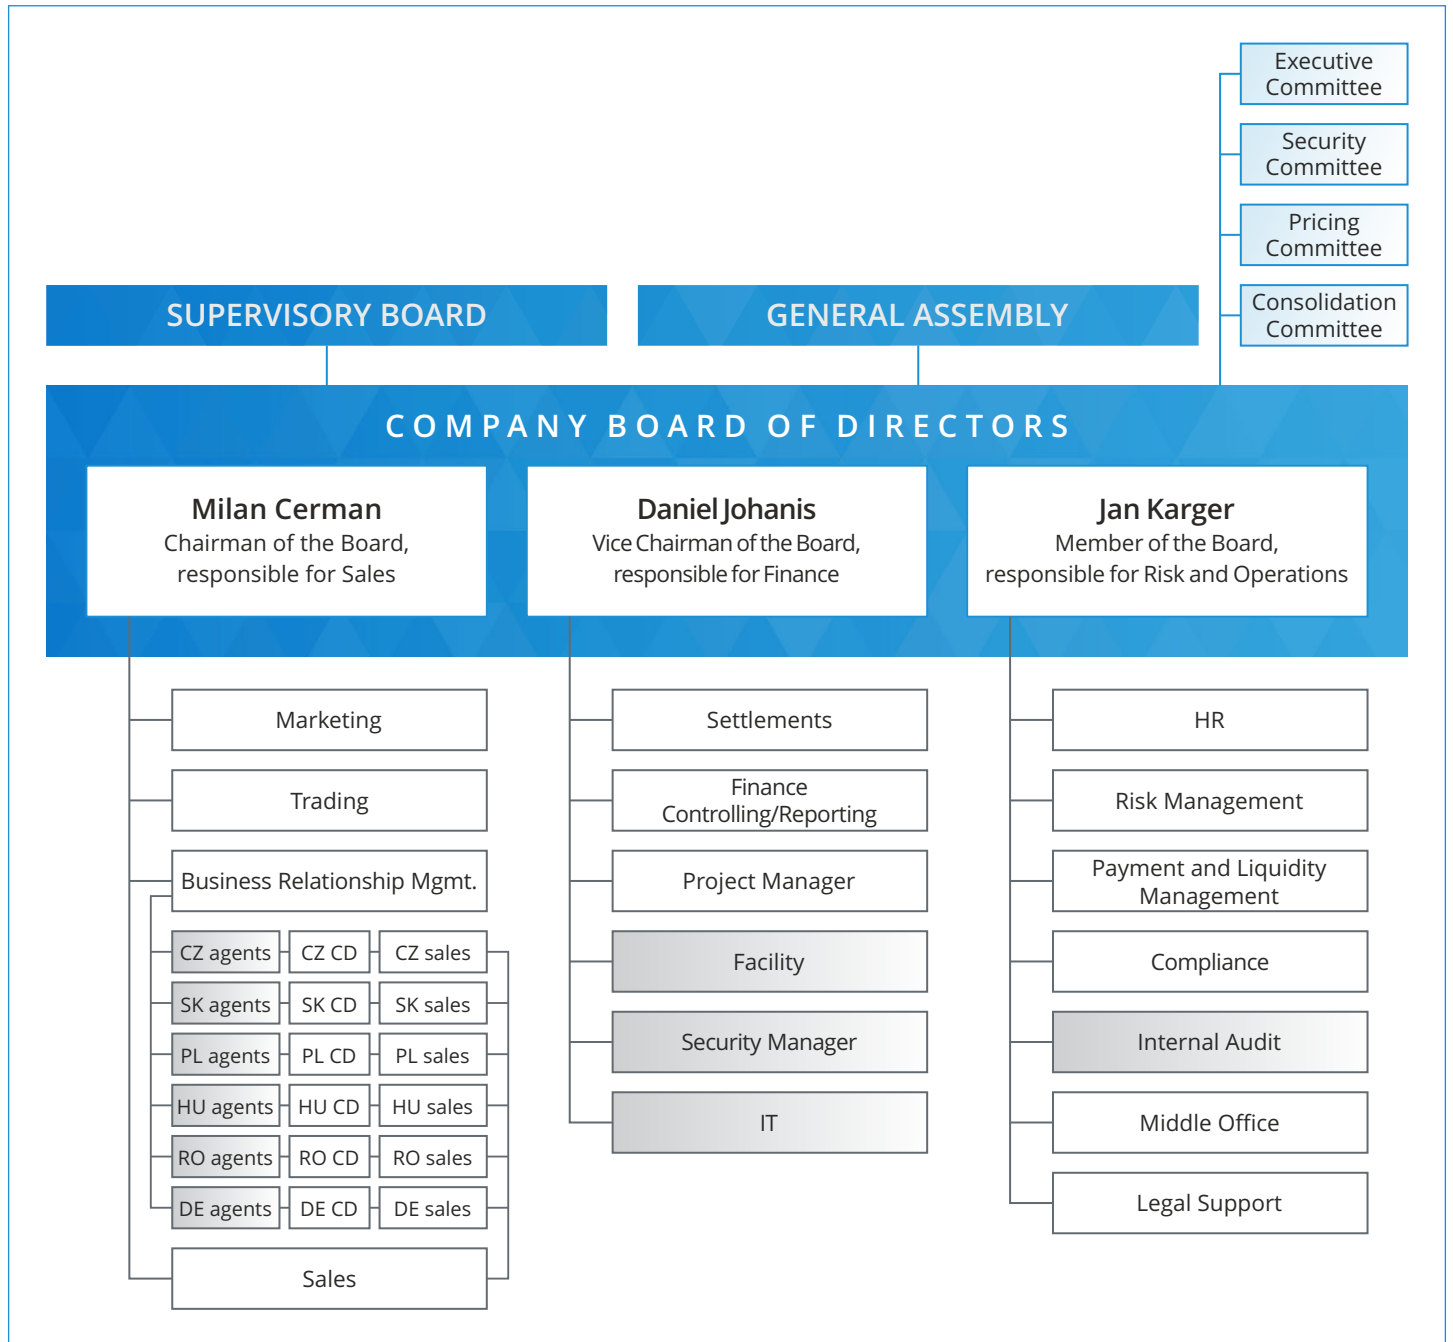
Executive Committee

Security Committee

Pricing Committee

Consolidation Committee

SUPERVISORY BOARD

GENERAL ASSEMBLY

COMPANY BOARD OF DIRECTORS

Milan Cerman
Chairman of the Board, responsible for Sales

Daniel Johanis
Vice Chairman of the Board, responsible for Finance

Jan Karger
Member of the Board, responsible for Risk and Operations

Marketing

Trading

Business Relationship Mgmt.

CZ agents | CZ CD | CZ sales
SK agents | SK CD | SK sales
PL agents | PL CD | PL sales
HU agents | HU CD | HU sales
RO agents | RO CD | RO sales
DE agents | DE CD | DE sales

Sales

Settlements

Finance Controlling/Reporting

Project Manager

Facility

Security Manager

IT

HR

Risk Management

Payment and Liquidity Management

Compliance

Internal Audit

Middle Office

Legal Support